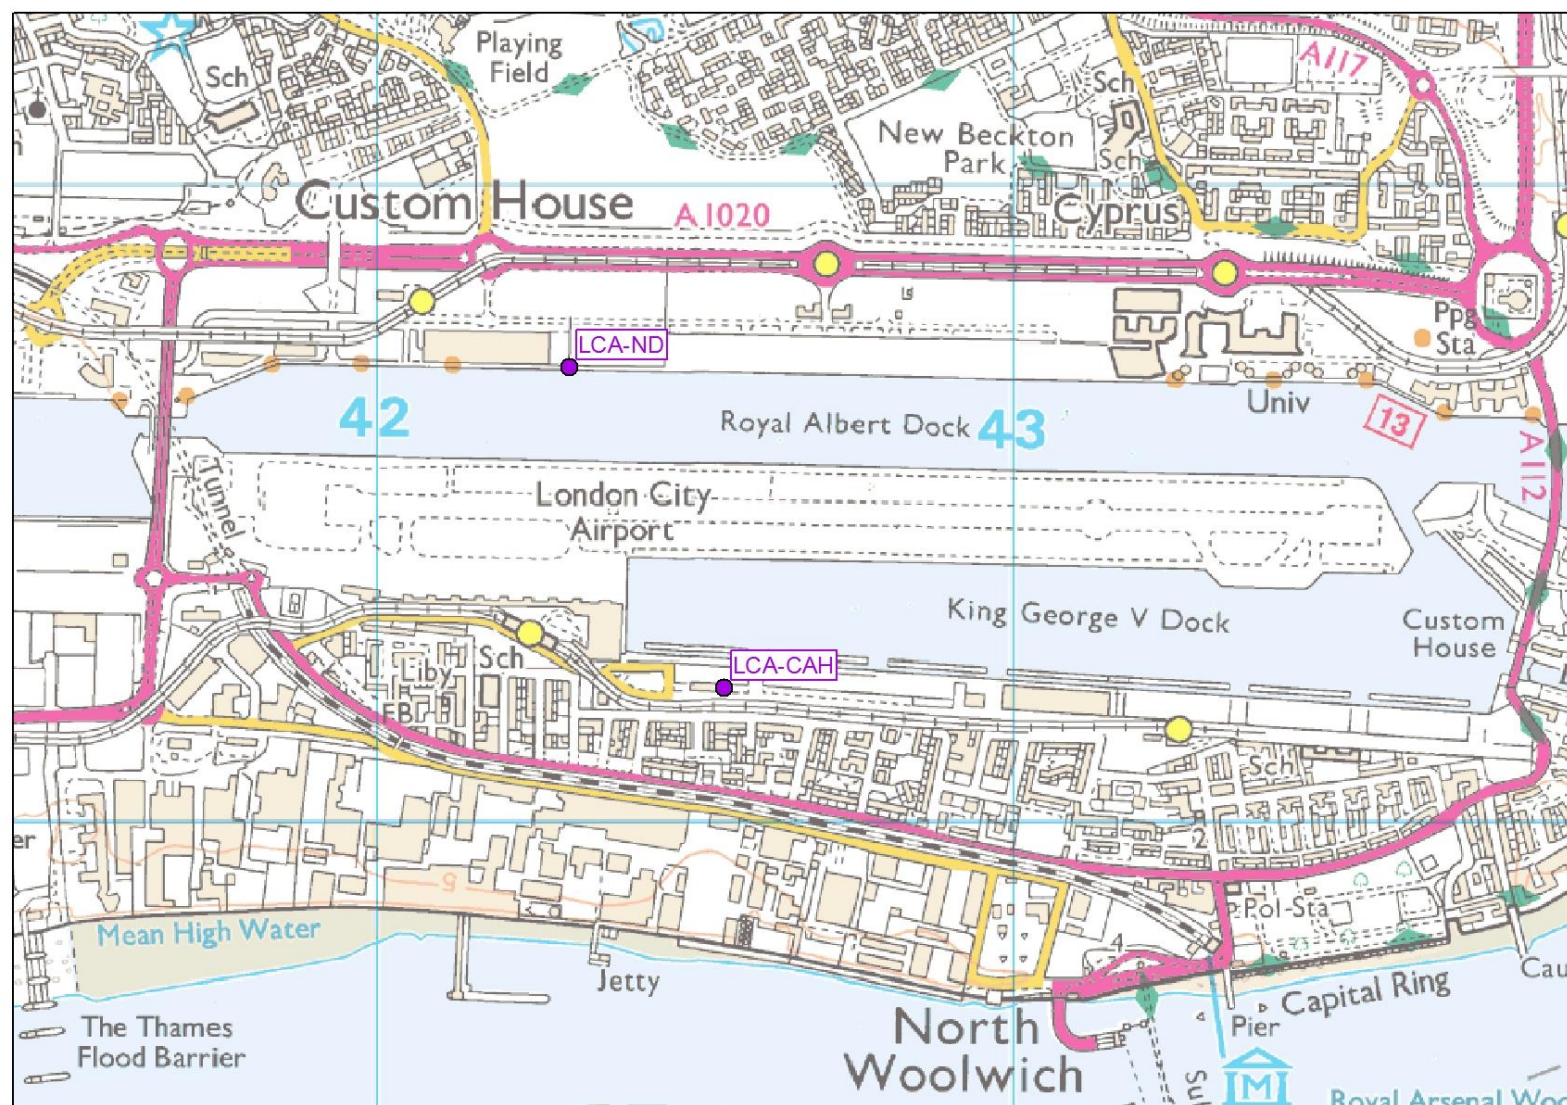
Sch
Playing Field
New Beckton Park
Sch
Sch
A117
Custom House
A1020
Cyprus
Ppg Sta
LCA-ND
42
Royal Albert Dock
43
Univ
13
A112
Tunnel
London City Airport
King George V Dock
Custom House
Liby
Sch
FB
LCA-CAH
Sch
er
2
Pol Sta
Mean High Water
Jetty
Capital Ring
Cau
The Thames Flood Barrier
North Woolwich
Pier
Royal Arsenal Wo